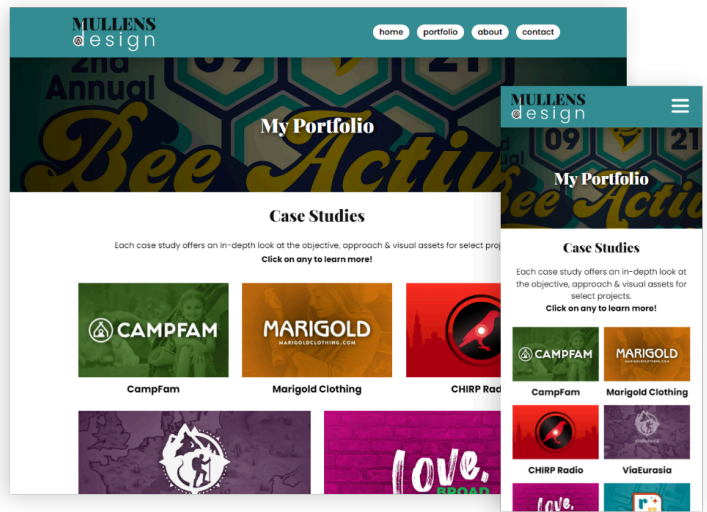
MULLENS
design

home portfolio about contact

2nd Annual 09 21 Bee Activ

My Portfolio

Case Studies

Each case study offers an in-depth look at the objective, approach & visual assets for select proje

Click on any to learn more!

CAMPFAM

CampFam

MARIGOLD
MARIGOLDCLOTHING.COM

Marigold Clothing

CHIRP Radi

Love,
BROAD

MULLENS
design

My Portfolio

Case Studies

Each case study offers an in-depth look at the objective, approach & visual assets for select projects.

Click on any to learn more!

CAMPFAM

CampFam

MARIGOLD

Marigold Clothing

CHIRP Radio

ViaEurasia

Love,